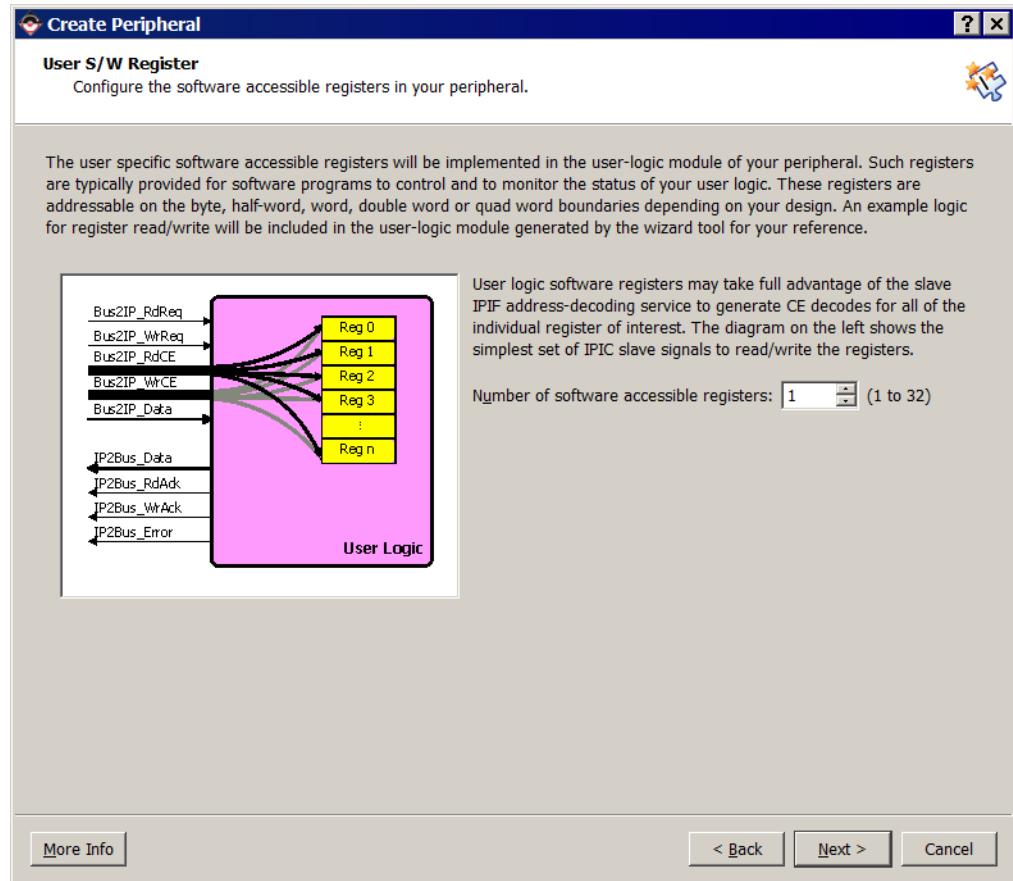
Create Peripheral

? X

User S/W Register
Configure the software accessible registers in your peripheral.

The user specific software accessible registers will be implemented in the user-logic module of your peripheral. Such registers are typically provided for software programs to control and to monitor the status of your user logic. These registers are addressable on the byte, half-word, word, double word or quad word boundaries depending on your design. An example logic for register read/write will be included in the user-logic module generated by the wizard tool for your reference.

Bus2IP_RdReq
Bus2IP_WrReq
Bus2IP_RdCE
Bus2IP_WrCE
Bus2IP_Data
IP2Bus_Data
IP2Bus_RdAck
IP2Bus_WrAck
IP2Bus_Error
Reg 0
Reg 1
Reg 2
Reg 3
:
Reg n
User Logic

User logic software registers may take full advantage of the slave IPIF address-decoding service to generate CE decodes for all of the individual register of interest. The diagram on the left shows the simplest set of IPIC slave signals to read/write the registers.

Number of software accessible registers: 1 (1 to 32)

More Info

< Back

Next >

Cancel